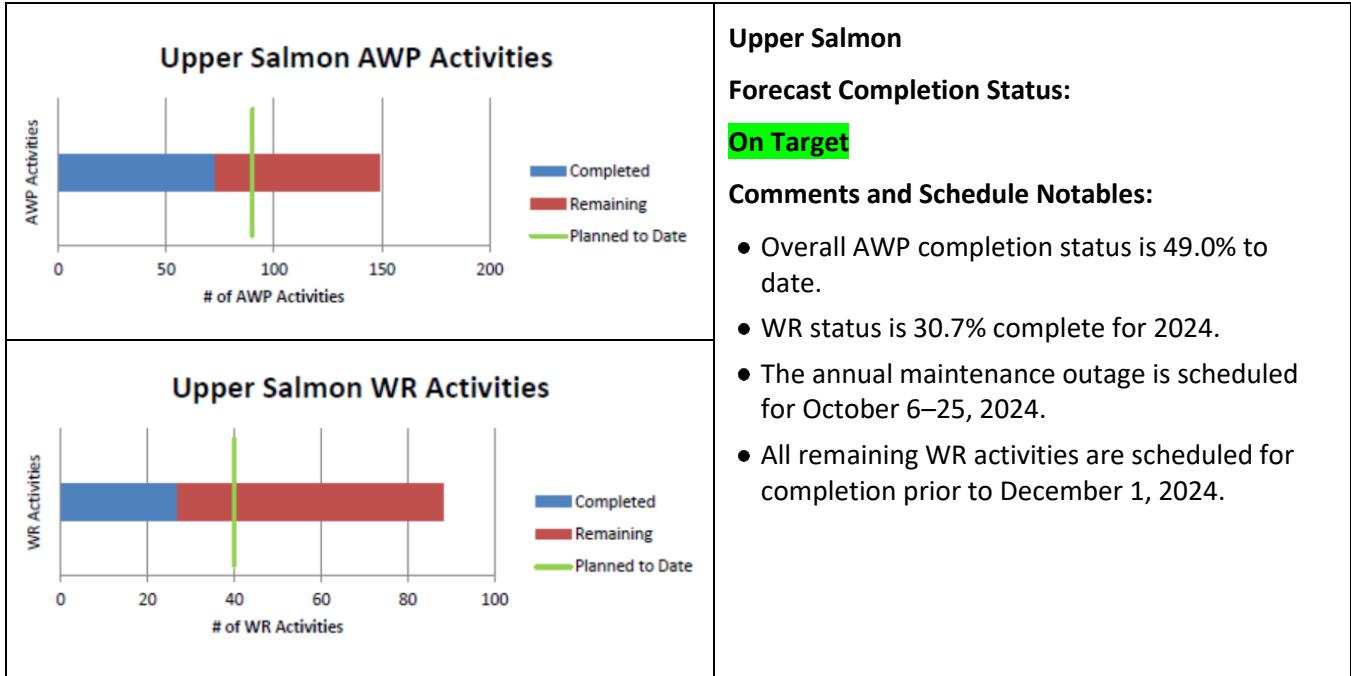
Upper Salmon AWP Activities

AWP Activities

0 50 100 150 200

# of AWP Activities

Completed
Remaining
Planned to Date

Upper Salmon WR Activities

WR Activities

0 20 40 60 80 100

# of WR Activities

Completed
Remaining
Planned to Date

Upper Salmon

Forecast Completion Status:

On Target

Comments and Schedule Notables:

- Overall AWP completion status is 49.0% to date.
- WR status is 30.7% complete for 2024.
- The annual maintenance outage is scheduled for October 6–25, 2024.
- All remaining WR activities are scheduled for completion prior to December 1, 2024.